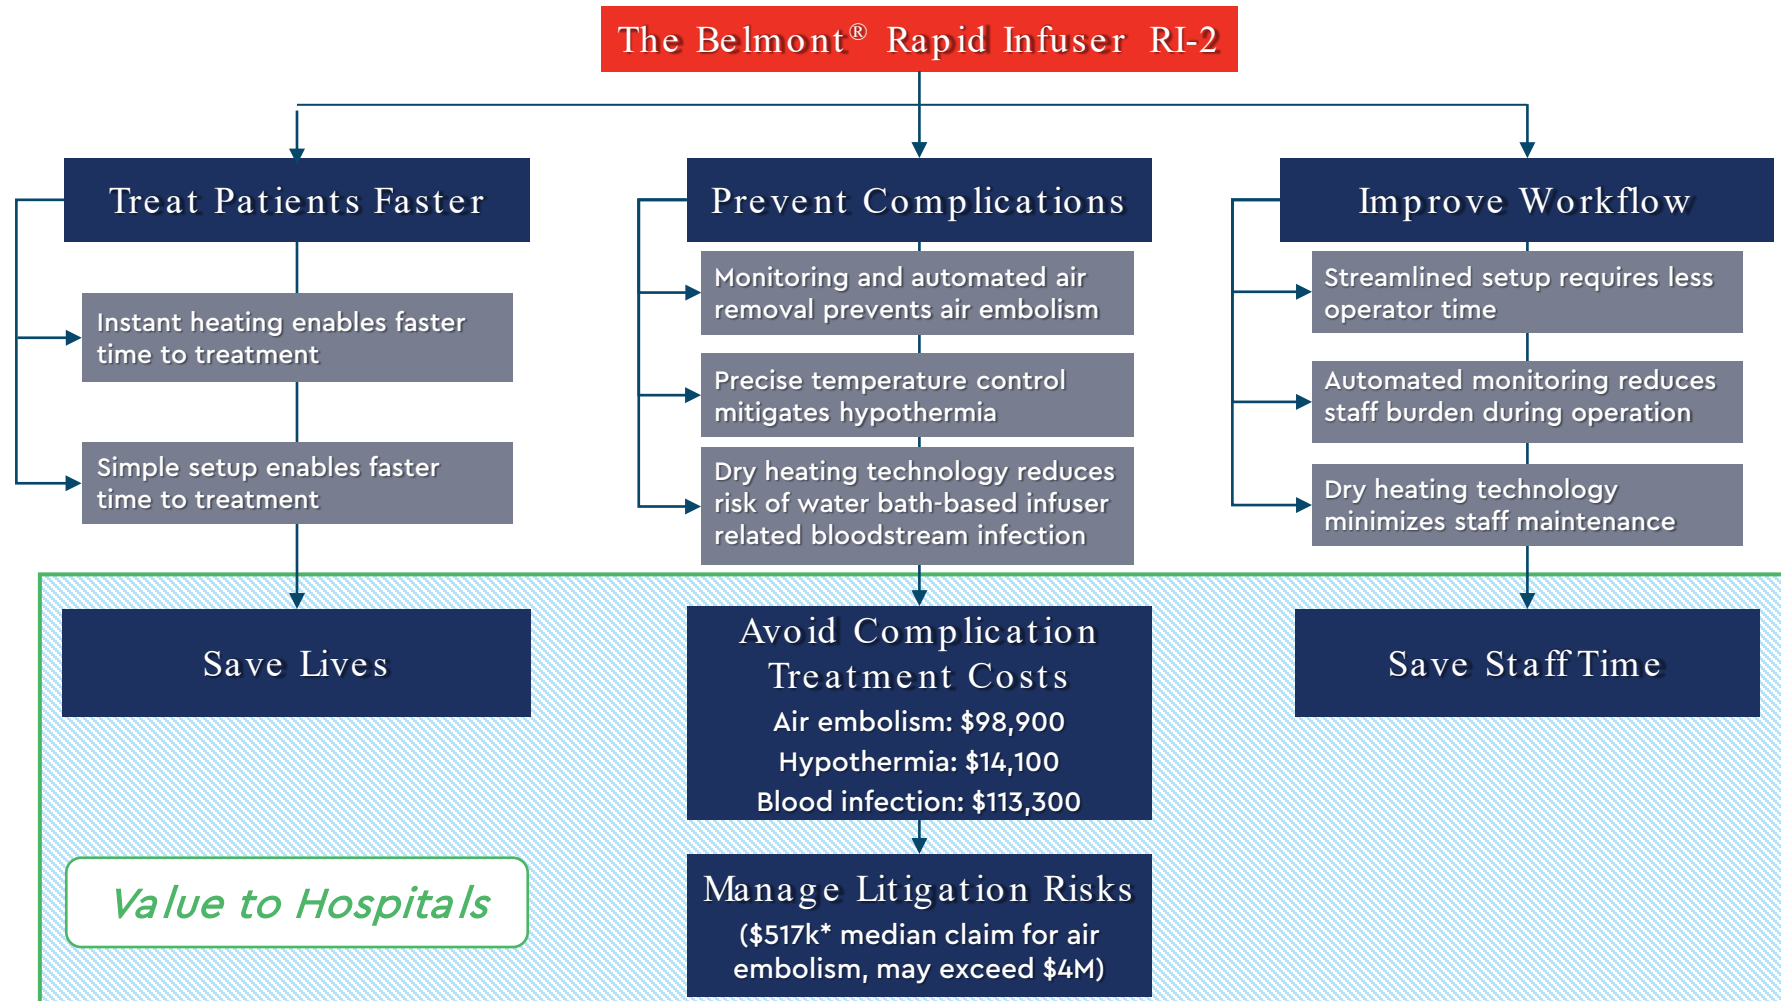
The Belmont® Rapid Infuser RI-2

Treat Patients Faster

Instant heating enables faster time to treatment

Simple setup enables faster time to treatment

Prevent Complications

Monitoring and automated air removal prevents air embolism

Precise temperature control mitigates hypothermia

Dry heating technology reduces risk of water bath-based infuser related bloodstream infection

Improve Workflow

Streamlined setup requires less operator time

Automated monitoring reduces staff burden during operation

Dry heating technology minimizes staff maintenance

Save Lives

Avoid Complication Treatment Costs
Air embolism: $98,900
Hypothermia: $14,100
Blood infection: $113,300

Save Staff Time

Value to Hospitals

Manage Litigation Risks
($517k* median claim for air embolism, may exceed $4M)